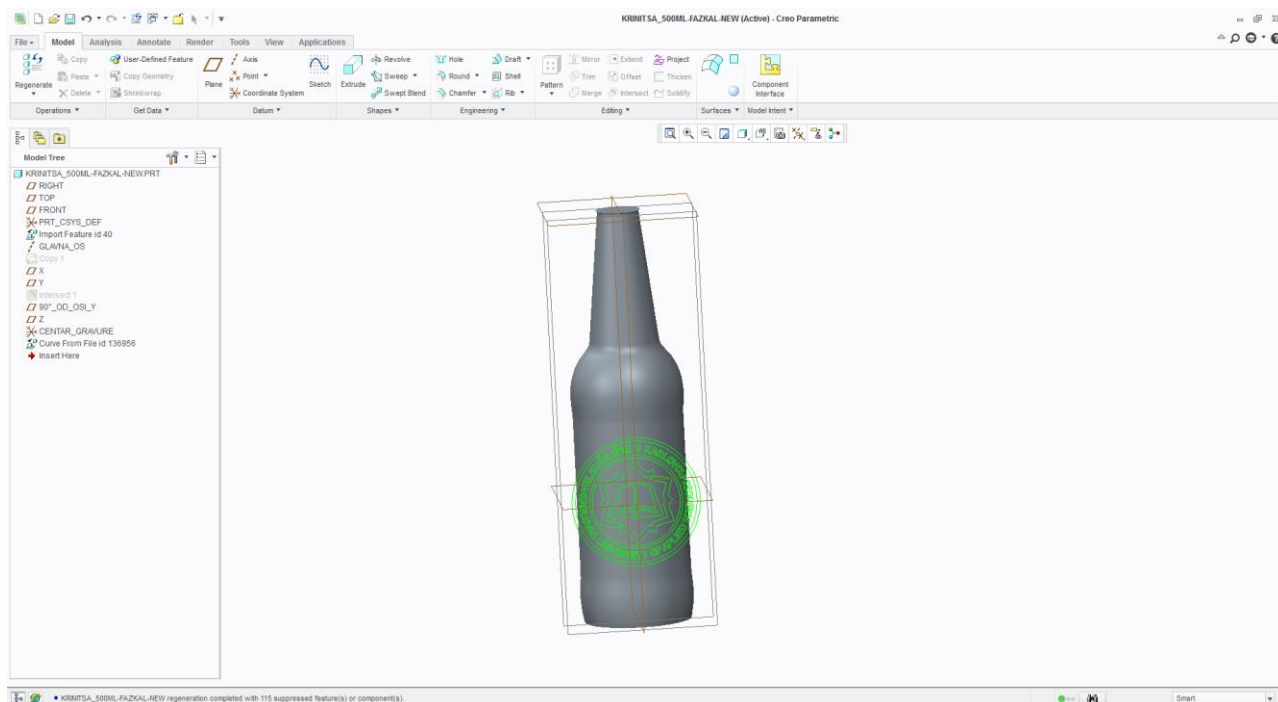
KRINITSA_500ML-FAZKAL-NEW (Active) - Creo Parametric

File ▾ Model Analysis Annotate Render Tools View Applications

Regenerate ▾ Copy Paste ▾ Delete ▾ User-Defined Feature Copy Geometry Shrinkwrap Plane Axis Point ▾ Coordinate System Sketch Extrude Revolve Sweep ▾ Swept Blend Hole Round ▾ Chamfer ▾ Draft ▾ Shell Rib ▾ Pattern ▾ Mirror Trim Merge Extend Offset Intersect Project Thicken Solidify Component Interface

Operations ▾ Get Data ▾ Datum ▾ Shapes ▾ Engineering ▾ Editing ▾ Surfaces ▾ Model Intent ▾

Model Tree

KRINITSA_500ML-FAZKAL-NEW.PRT
RIGHT
TOP
FRONT
PRT_CSYS_DEF
Import Feature id 40
GLAVNA_OS
Copy 1
X
Y
Intersect 1
90°_OD_OSI_Y
Z
CENTAR_GRAVURE
Curve From File id 136956
Insert Here

• KRINITSA_500ML-FAZKAL-NEW regeneration completed with 115 suppressed feature(s) or component(s).

Smart